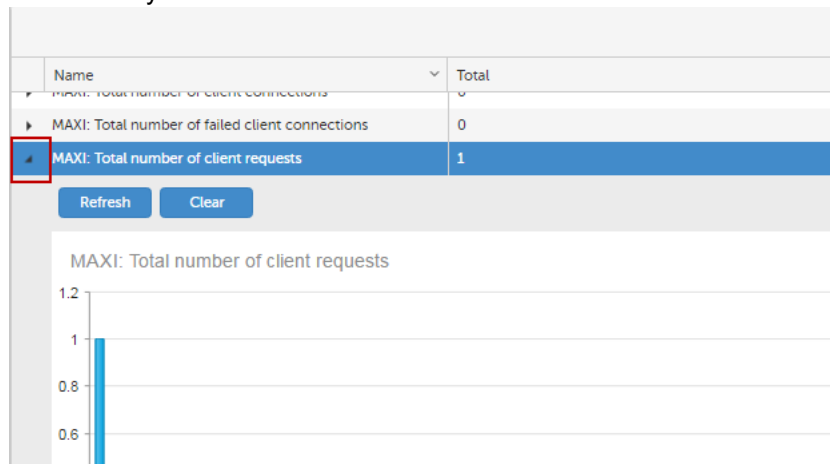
| Name | Total |
|---|---|
| MAXI: Total number of client connections | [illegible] |
| MAXI: Total number of failed client connections | 0 |
| MAXI: Total number of client requests | 1 |

Refresh Clear

MAXI: Total number of client requests

1.2
1
0.8
0.6